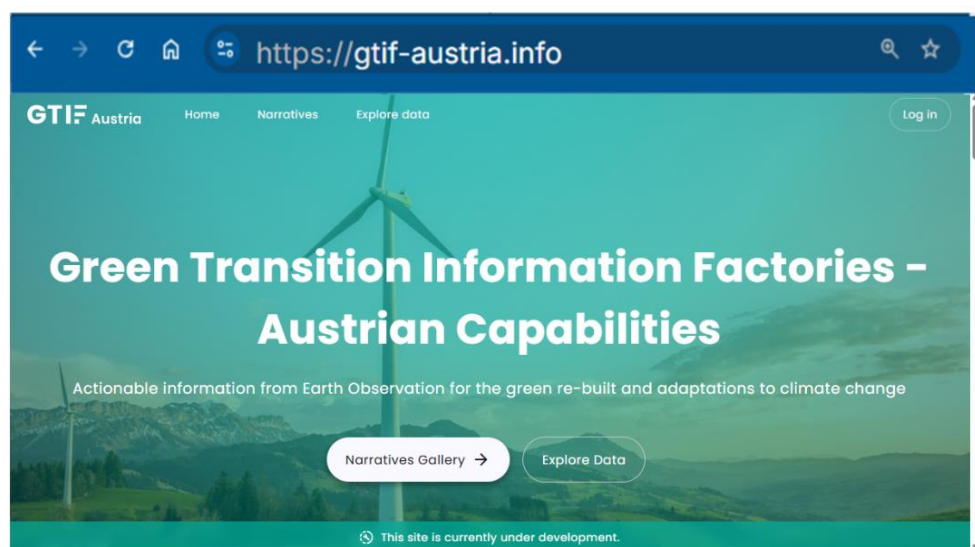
https://gtif-austria.info

GTIF Austria Home Narratives Explore data Log in

Green Transition Information Factories - Austrian Capabilities

Actionable information from Earth Observation for the green re-built and adaptations to climate change

Narratives Gallery →

Explore Data

This site is currently under development.